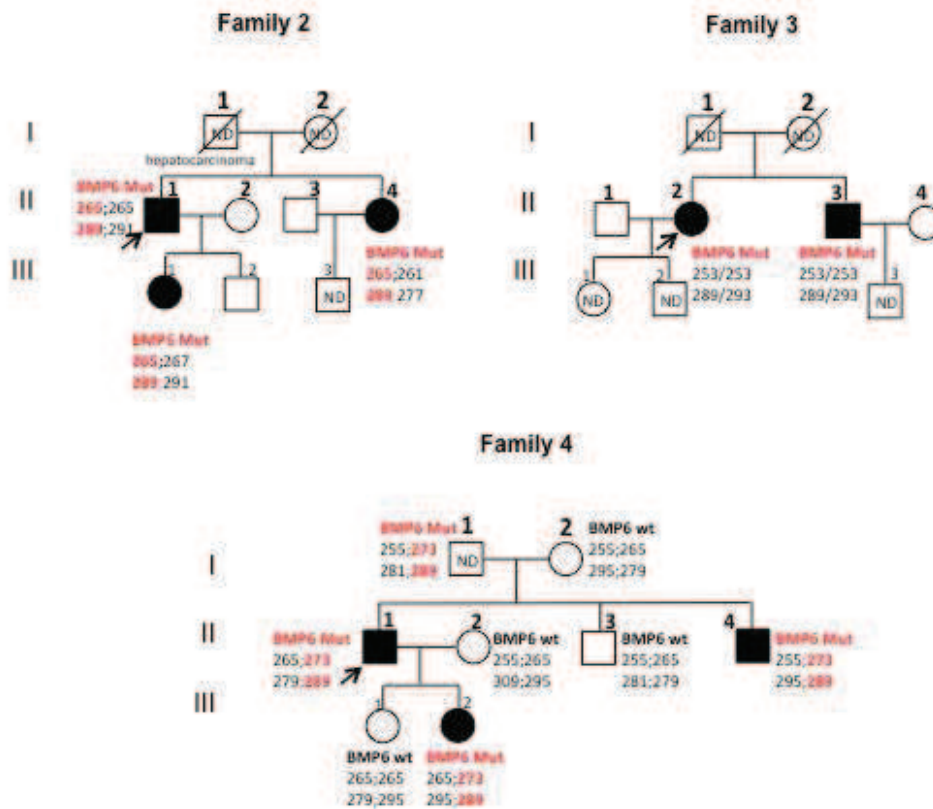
Family 2

I
1 ND
2 ND
hepatocarcinoma

II
BMP6 Mut
265;265
289;291
1
2
3
4
BMP6 Mut
265;261
289 277

III
1
2
3 ND

BMP6 Mut
265;267
289 291

Family 3

I
1 ND
2 ND

II
1
2
3
4
BMP6 Mut
253/253
289/293
BMP6 Mut
253/253
289/293

III
1 ND
2 ND
3 ND

Family 4

I
BMP6 Mut
255;273
281;289
1 ND
2
BMP6 wt
255;265
295;279

II
BMP6 Mut
265;273
279;289
1
2
BMP6 wt
255;265
309;295
3
BMP6 wt
255;265
281;279
4
BMP6 Mut
255;273
295;289

III
1
2
BMP6 wt
265;265
279;295
BMP6 Mut
265;273
295;289